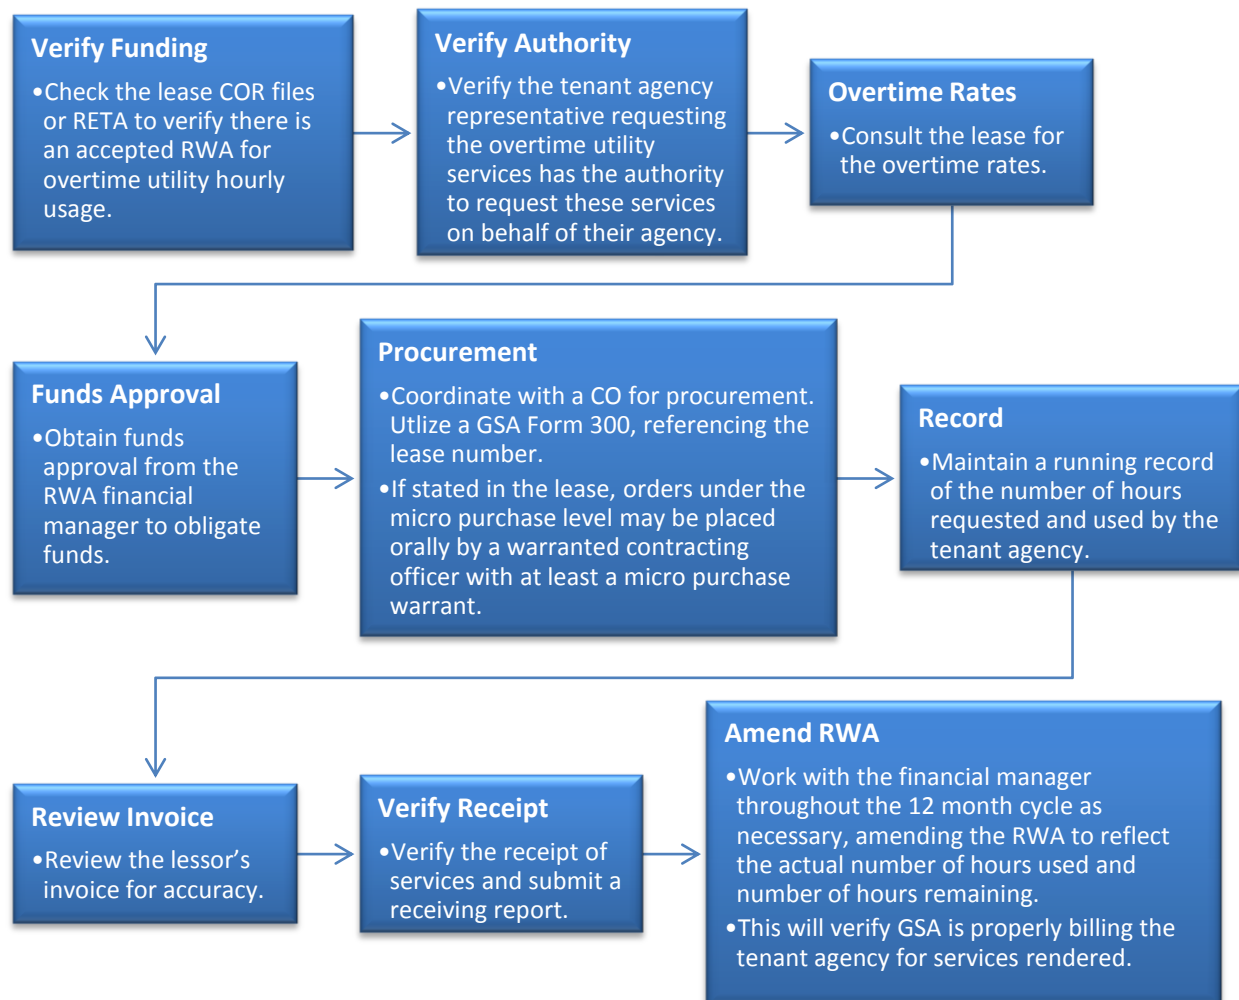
Verify Funding

•Check the lease COR files or RETA to verify there is an accepted RWA for overtime utility hourly usage.

Verify Authority

•Verify the tenant agency representative requesting the overtime utility services has the authority to request these services on behalf of their agency.

Overtime Rates

•Consult the lease for the overtime rates.

Funds Approval

•Obtain funds approval from the RWA financial manager to obligate funds.

Procurement

•Coordinate with a CO for procurement. Utlize a GSA Form 300, referencing the lease number.

•If stated in the lease, orders under the micro purchase level may be placed orally by a warranted contracting officer with at least a micro purchase warrant.

Record

•Maintain a running record of the number of hours requested and used by the tenant agency.

Review Invoice

•Review the lessor's invoice for accuracy.

Verify Receipt

•Verify the receipt of services and submit a receiving report.

Amend RWA

•Work with the financial manager throughout the 12 month cycle as necessary, amending the RWA to reflect the actual number of hours used and number of hours remaining.

•This will verify GSA is properly billing the tenant agency for services rendered.